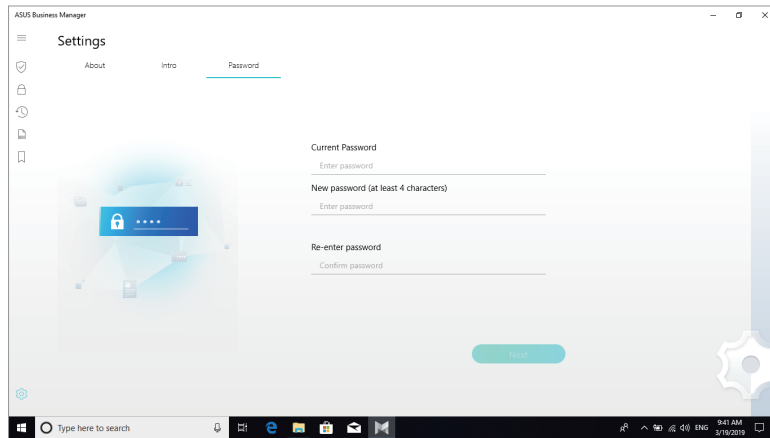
ASUS Business Manager

Settings

About Intro Password

Current Password
Enter password

New password (at least 4 characters)
Enter password

Re-enter password
Confirm password

Next

Type here to search

ENG 9:41 AM 3/19/2019